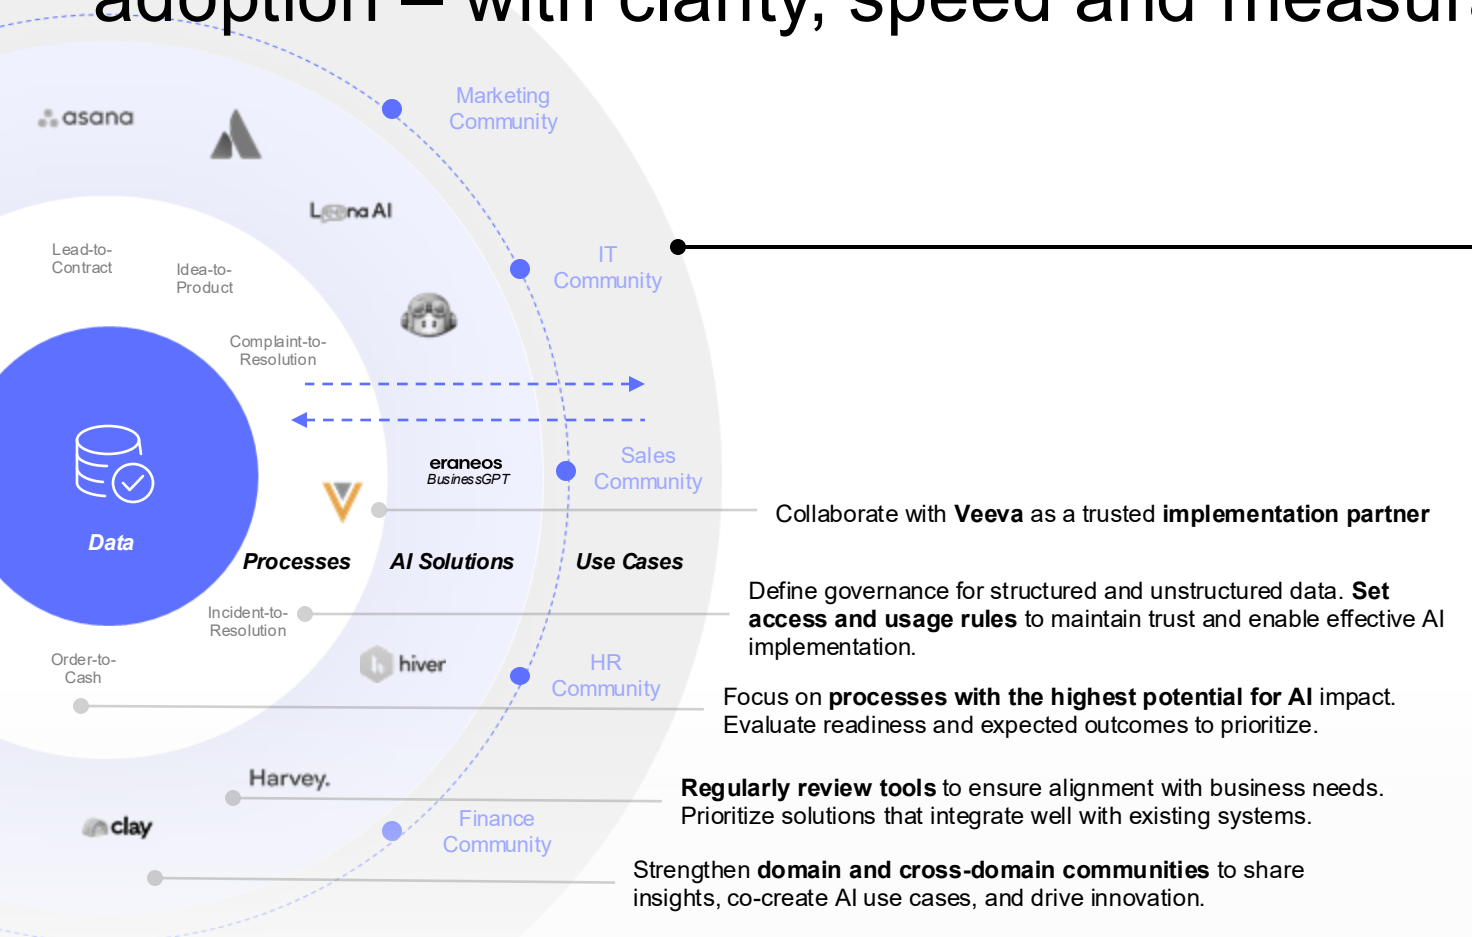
adoption – with clarity, speed and measur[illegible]

asana

Marketing Community

Leena AI

Lead-to-Contract

Idea-to-Product

IT Community

Complaint-to-Resolution

Data

eraneos BusinessGPT

Sales Community

Collaborate with **Veeva** as a trusted **implementation partner**

Processes

AI Solutions

Use Cases

Define governance for structured and unstructured data. **Set access and usage rules** to maintain trust and enable effective AI implementation.

Incident-to-Resolution

hiver

Order-to-Cash

HR Community

Focus on **processes with the highest potential for AI** impact. Evaluate readiness and expected outcomes to prioritize.

Harvey.

**Regularly review tools** to ensure alignment with business needs. Prioritize solutions that integrate well with existing systems.

clay

Finance Community

Strengthen **domain and cross-domain communities** to share insights, co-create AI use cases, and drive innovation.